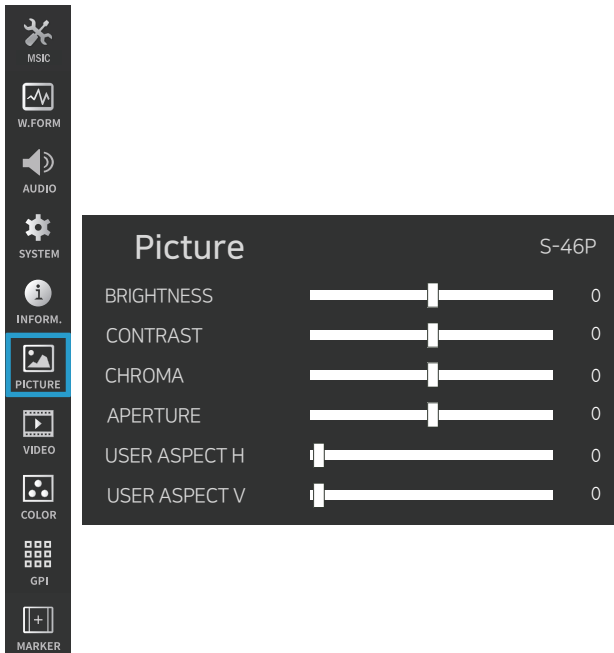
MSIC
W.FORM
AUDIO
SYSTEM
INFORM.
PICTURE
VIDEO
COLOR
GPI
MARKER

Picture
S-46P

| | |
|---|---|
| BRIGHTNESS | 0 |
| CONTRAST | 0 |
| CHROMA | 0 |
| APERTURE | 0 |
| USER ASPECT H | 0 |
| USER ASPECT V | 0 |